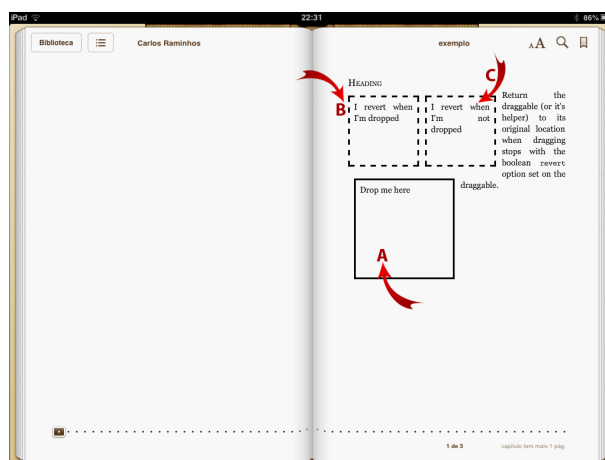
iPad
22:31
86%

Biblioteca
Carlos Raminhos
exemplo
AA

HEADING

B
C

I revert when I'm dropped

I revert when I'm not dropped

Return the draggable (or it's helper) to its original location when dragging stops with the boolean revert option set on the draggable.

Drop me here

A

1 de 3
capítulo tem mais 1 pág.